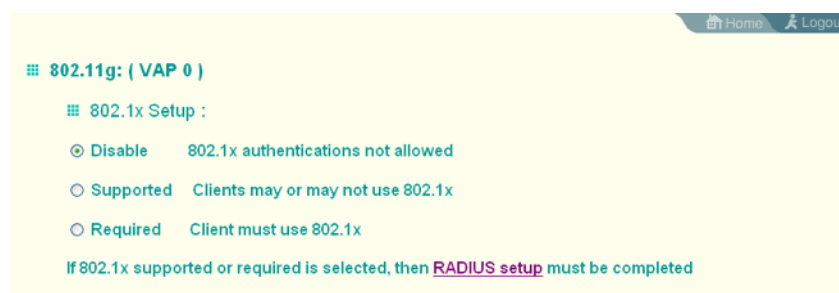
Home Logou

802.11g: ( VAP 0 )

802.1x Setup :

Disable 802.1x authentications not allowed

Supported Clients may or may not use 802.1x

Required Client must use 802.1x

If 802.1x supported or required is selected, then RADIUS setup must be completed